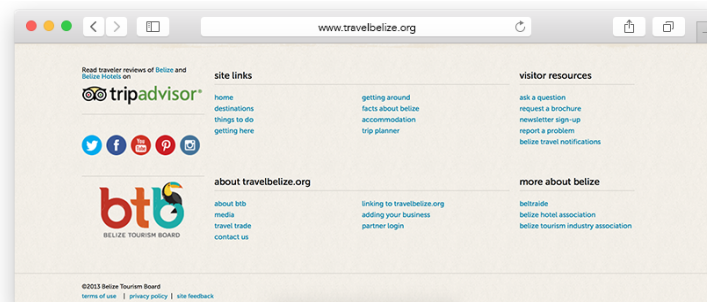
www.travelbelize.org

Read traveler reviews of Belize and Belize Hotels on

tripadvisor®

You Tube

btb

BELIZE TOURISM BOARD

site links

home
destinations
things to do
getting here

getting around
facts about belize
accommodation
trip planner

visitor resources

ask a question
request a brochure
newsletter sign-up
report a problem
belize travel notifications

about travelbelize.org

about btb
media
travel trade
contact us

linking to travelbelize.org
adding your business
partner login

more about belize

beltraide
belize hotel association
belize tourism industry association

©2013 Belize Tourism Board
terms of use | privacy policy | site feedback